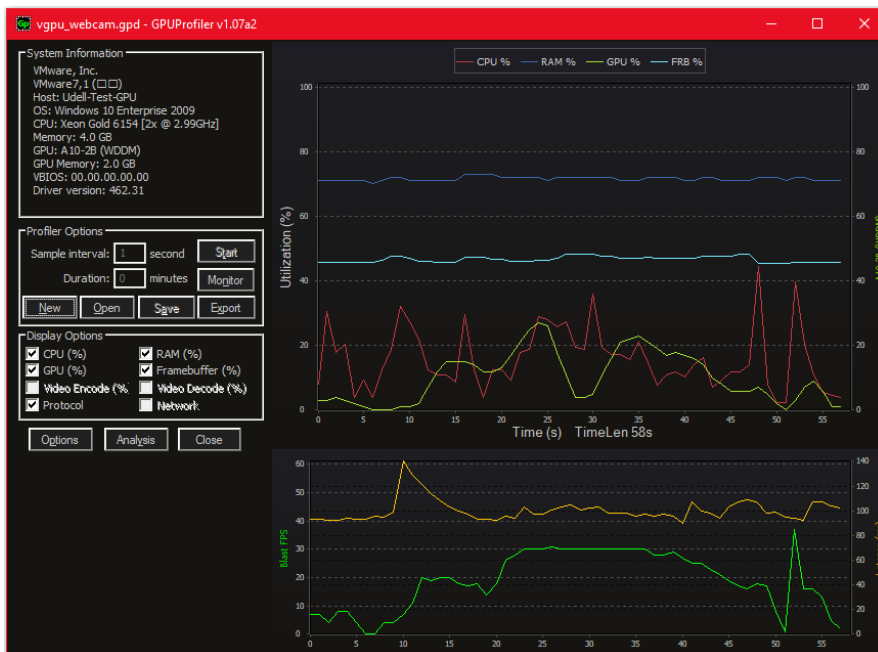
vgpu_webcam.gpd - GPUProfiler v1.07a2

System Information
VMware, Inc.
VMware7,1 (□□)
Host: Udell-Test-GPU
OS: Windows 10 Enterprise 2009
CPU: Xeon Gold 6154 [2x @ 2.99GHz]
Memory: 4.0 GB
GPU: A10-2B (WDDM)
GPU Memory: 2.0 GB
VBIOS: 00.00.00.00.00
Driver version: 462.31

Profiler Options
Sample interval: 1 second
Duration: 0 minutes
Start
Monitor
New
Open
Save
Export

Display Options
CPU (%)
RAM (%)
GPU (%)
Framebuffer (%)
Video Encode (%)
Video Decode (%)
Protocol
Network

Options
Analysis
Close

CPU %
RAM %
GPU %
FRB %

100
80
60
40
20
0
Utilization (%)
0 5 10 15 20 25 30 35 40 45 50 55
Time (s) TimeLen 58s
100
80
60
40
20
0

60
50
40
30
20
10
0
Blast FPS
0 5 10 15 20 25 30 35 40 45 50 55
140
120
100
80
60
40
20
0